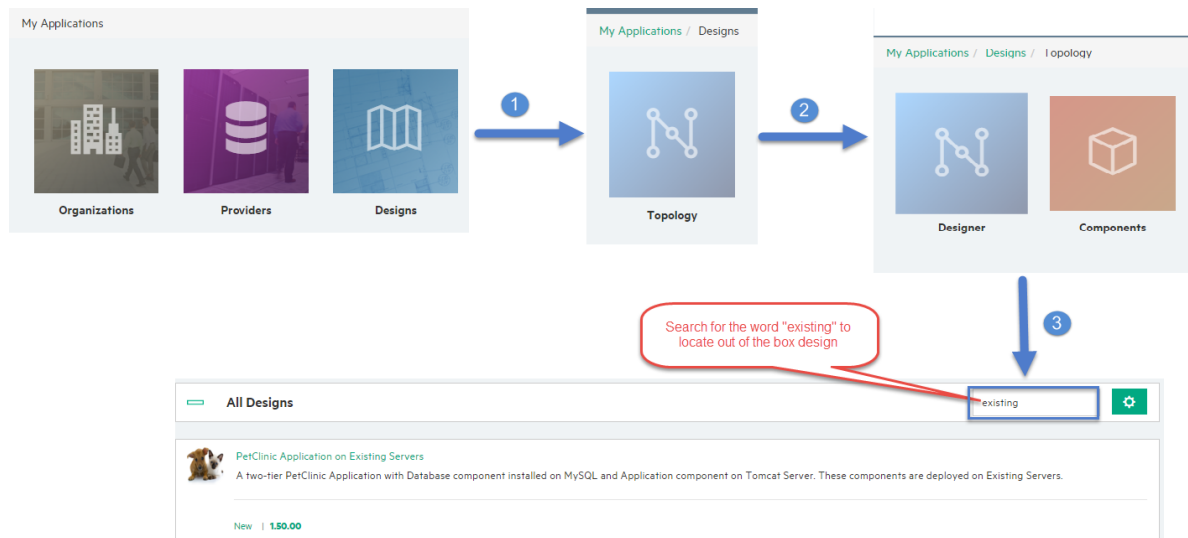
My Applications

Organizations

Providers

Designs

1

My Applications / Designs

Topology

2

My Applications / Designs / Topology

Designer

Components

3

Search for the word "existing" to locate out of the box design

All Designs

existing

PetClinic Application on Existing Servers

A two-tier PetClinic Application with Database component installed on MySQL and Application component on Tomcat Server. These components are deployed on Existing Servers.

New | 1.50.00